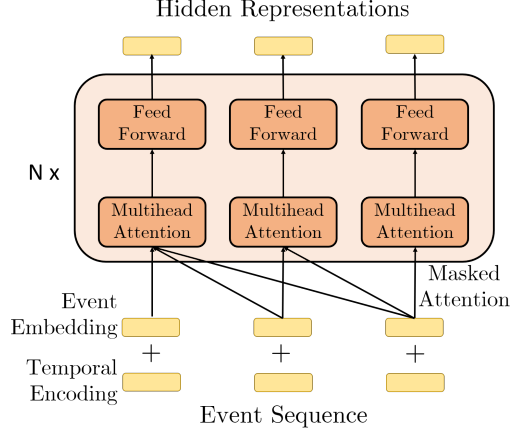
Hidden Representations

N x

Feed Forward

Feed Forward

Feed Forward

Multihead Attention

Multihead Attention

Multihead Attention

Masked Attention

Event Embedding

+

+

+

Temporal Encoding

Event Sequence